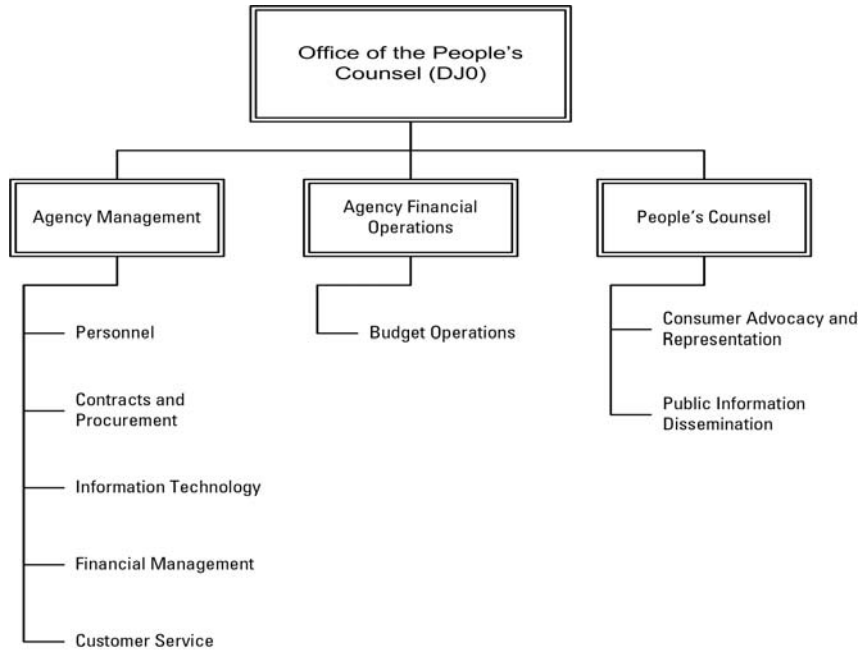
Office of the People's Counsel (DJ0)

Agency Management

Personnel

Contracts and Procurement

Information Technology

Financial Management

Customer Service

Agency Financial Operations

Budget Operations

People's Counsel

Consumer Advocacy and Representation

Public Information Dissemination